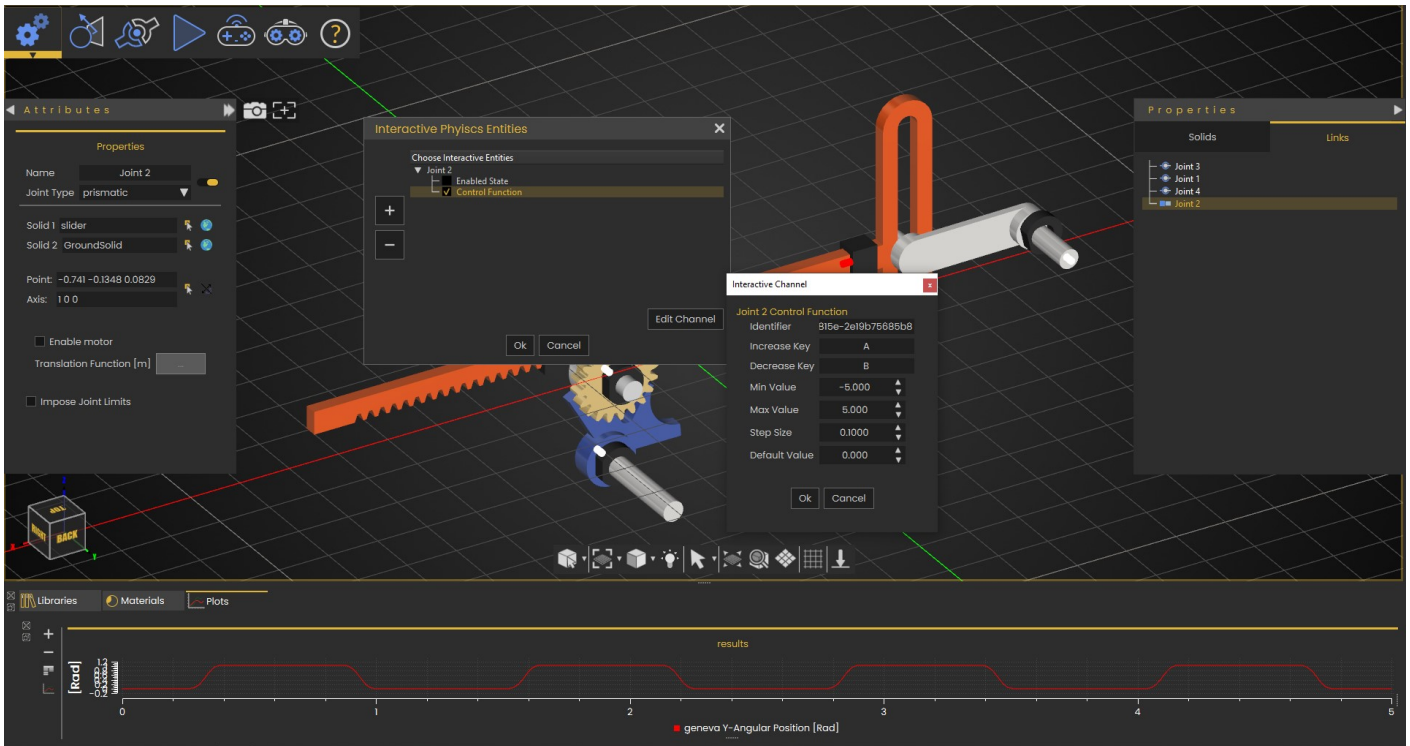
Attributes

Properties

Name Joint 2

Joint Type prismatic

Solid 1 slider

Solid 2 GroundSolid

Point: -0.741 -0.1348 0.0829

Axis: 1 0 0

Enable motor

Translation Function [m] ...

Impose Joint Limits

Interactive Phyiscs Entities

Choose Interactive Entities

Joint 2

Enabled State

Control Function

+

−

Edit Channel

Ok Cancel

Interactive Channel

Joint 2 Control Function

| Identifier | 815e-2e19b75685b8 |
|---|---|
| Increase Key | A |
| Decrease Key | B |
| Min Value | -5.000 |
| Max Value | 5.000 |
| Step Size | 0.1000 |
| Default Value | 0.000 |

Ok Cancel

Properties

Solids Links

Joint 3
Joint 1
Joint 4
Joint 2

BACK

Libraries Materials Plots

results

[Rad]

0 1 2 3 4 5

geneva Y-Angular Position [Rad]